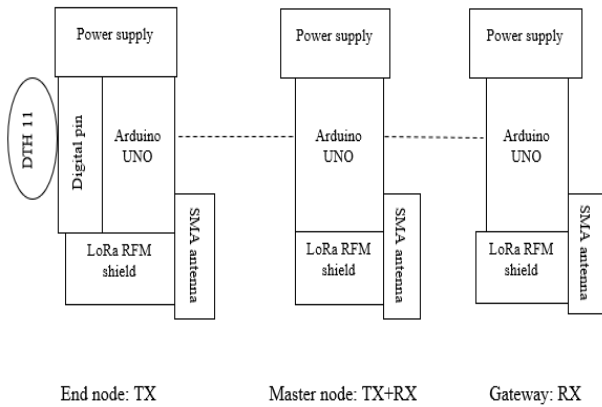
Power supply

DTH 11

Digital pin

Arduino UNO

SMA antenna

LoRa RFM shield

Power supply

Arduino UNO

SMA antenna

LoRa RFM shield

Power supply

Arduino UNO

SMA antenna

LoRa RFM shield

End node: TX

Master node: TX+RX

Gateway: RX